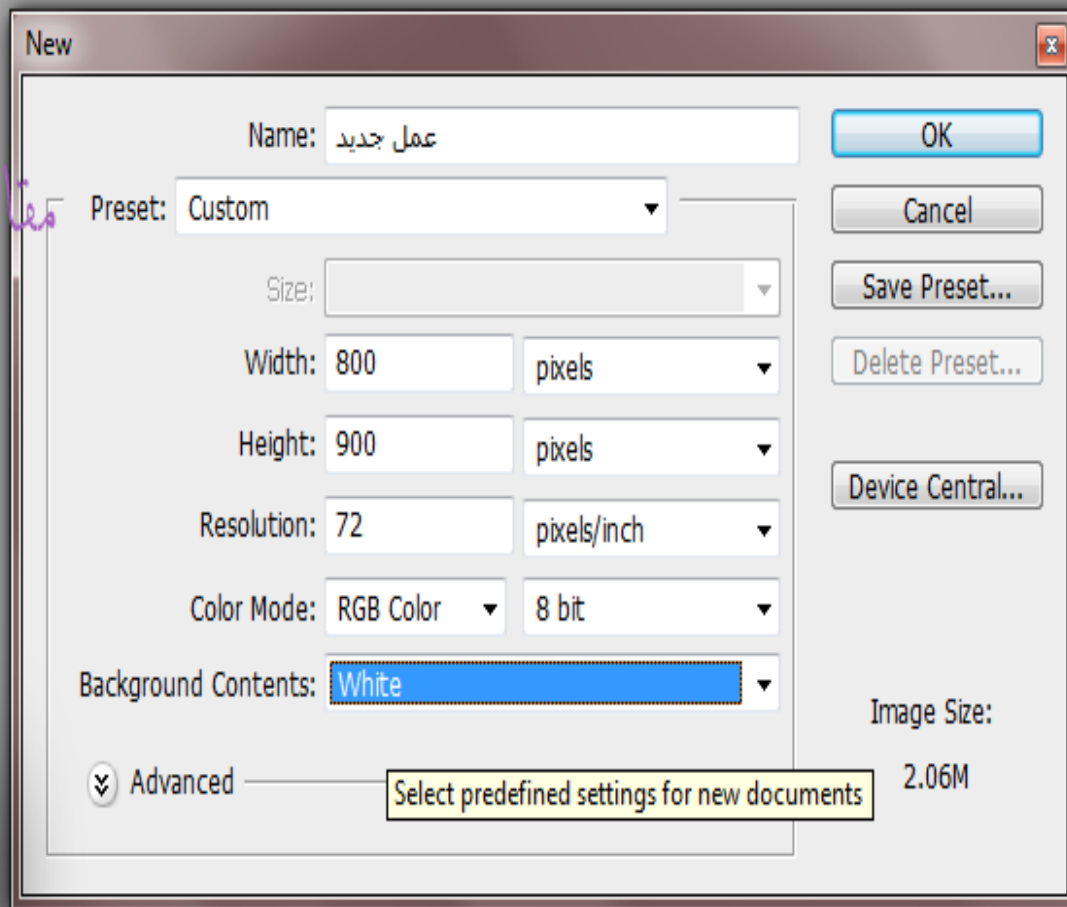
New

Name: عمل جديد

Preset: Custom

Size:

Width: 800 pixels

Height: 900 pixels

Resolution: 72 pixels/inch

Color Mode: RGB Color 8 bit

Background Contents: White

Advanced

Select predefined settings for new documents

OK

Cancel

Save Preset...

Delete Preset...

Device Central...

Image Size:

2.06M

معا